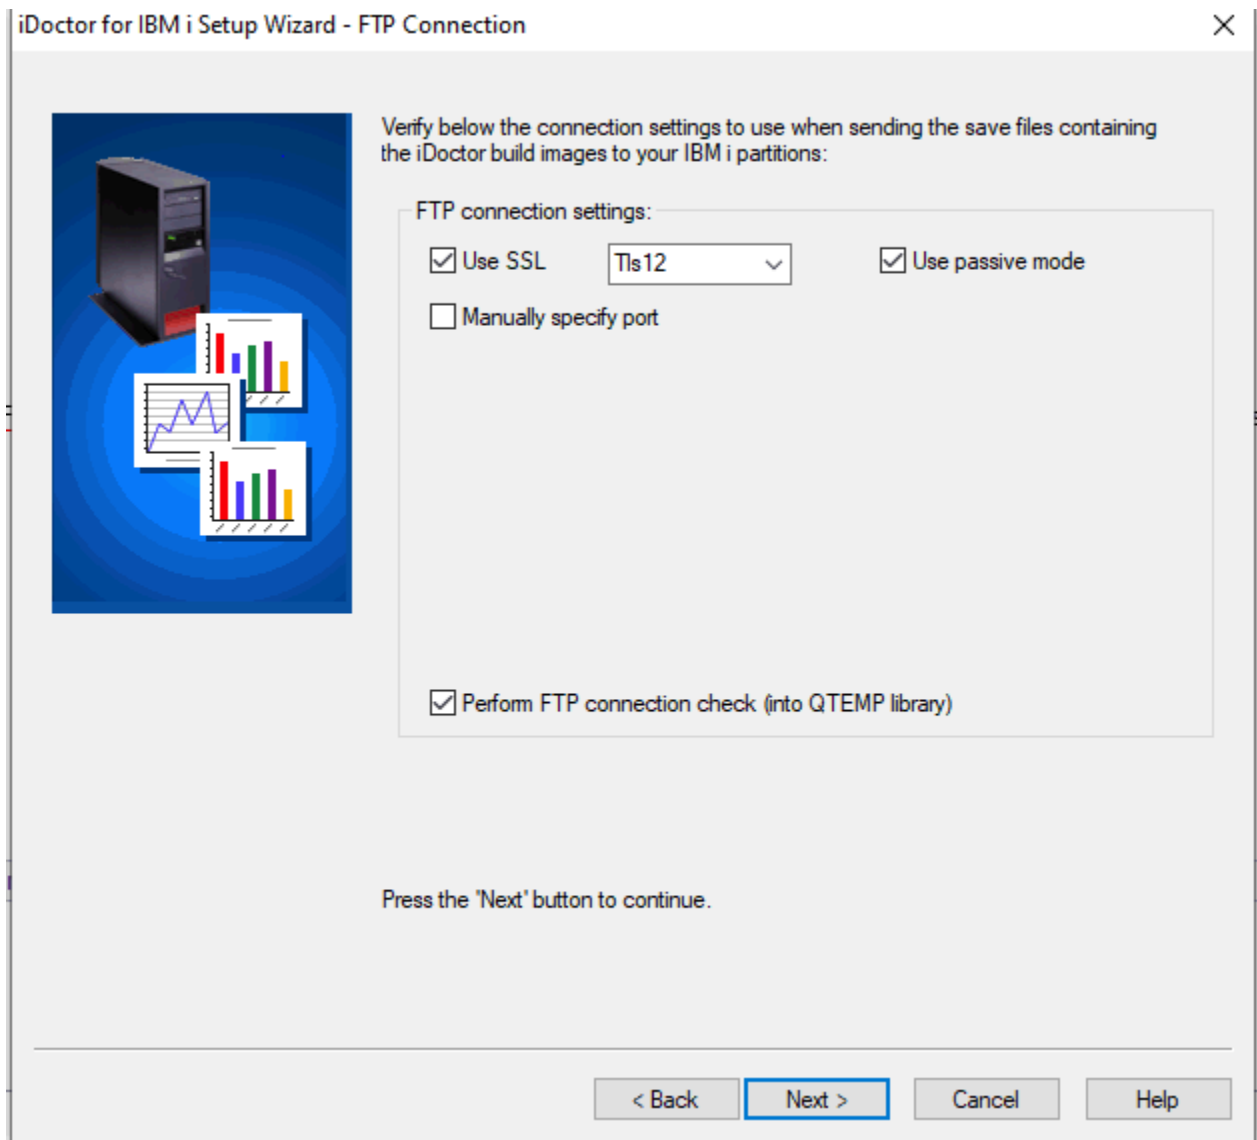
iDoctor for IBM i Setup Wizard - FTP Connection

Verify below the connection settings to use when sending the save files containing the iDoctor build images to your IBM i partitions:

FTP connection settings:

Use SSL

Tls12

Use passive mode

Manually specify port

Perform FTP connection check (into QTEMP library)

Press the 'Next' button to continue.

< Back

Next >

Cancel

Help